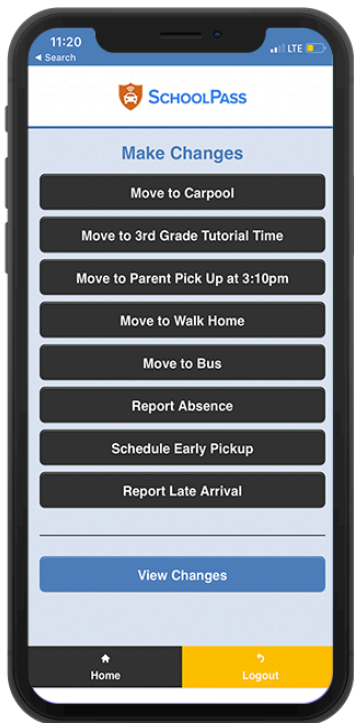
11:20
◄ Search
LTE

SchoolPass

Make Changes

Move to Carpool

Move to 3rd Grade Tutorial Time

Move to Parent Pick Up at 3:10pm

Move to Walk Home

Move to Bus

Report Absence

Schedule Early Pickup

Report Late Arrival

View Changes

Home

Logout